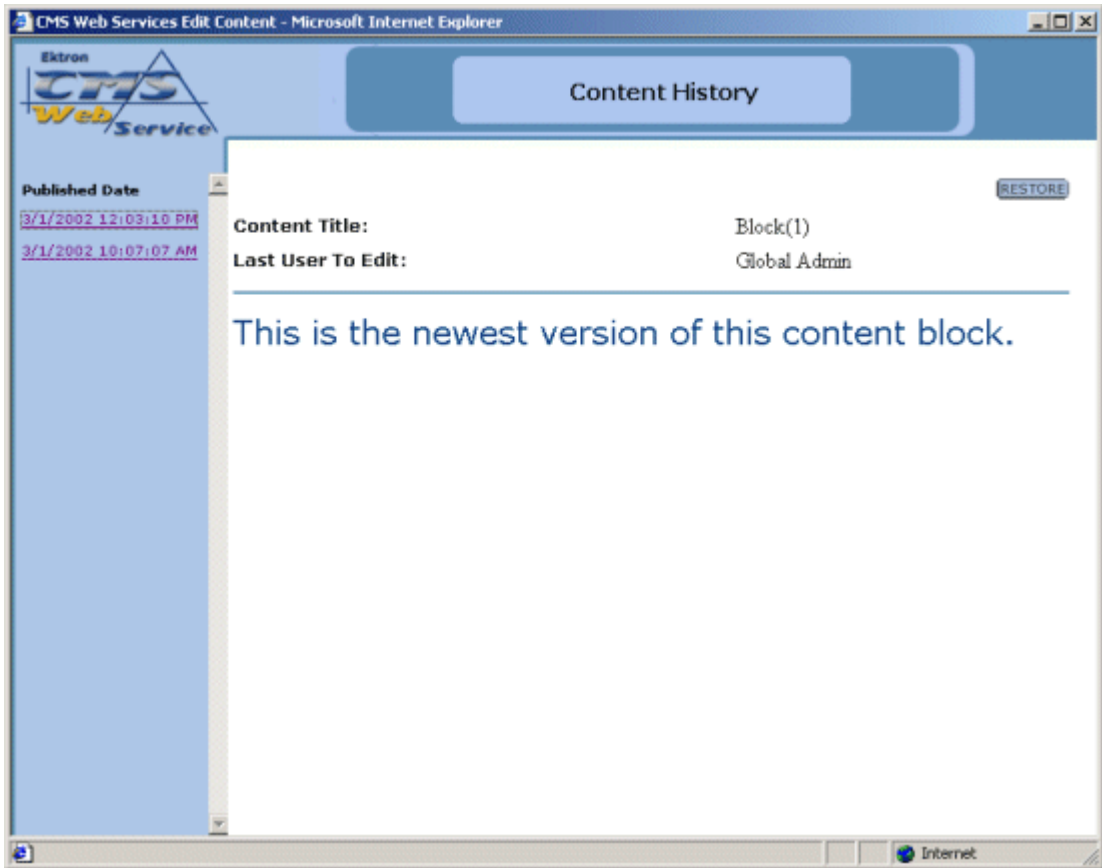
CMS Web Services Edit Content - Microsoft Internet Explorer

Ektron CMS Web Service

Content History

Published Date

3/1/2002 12:03:10 PM

3/1/2002 10:07:07 AM

RESTORE

| Content Title: | Block(1) |
|---|---|
| Last User To Edit: | Global Admin |

This is the newest version of this content block.

Internet